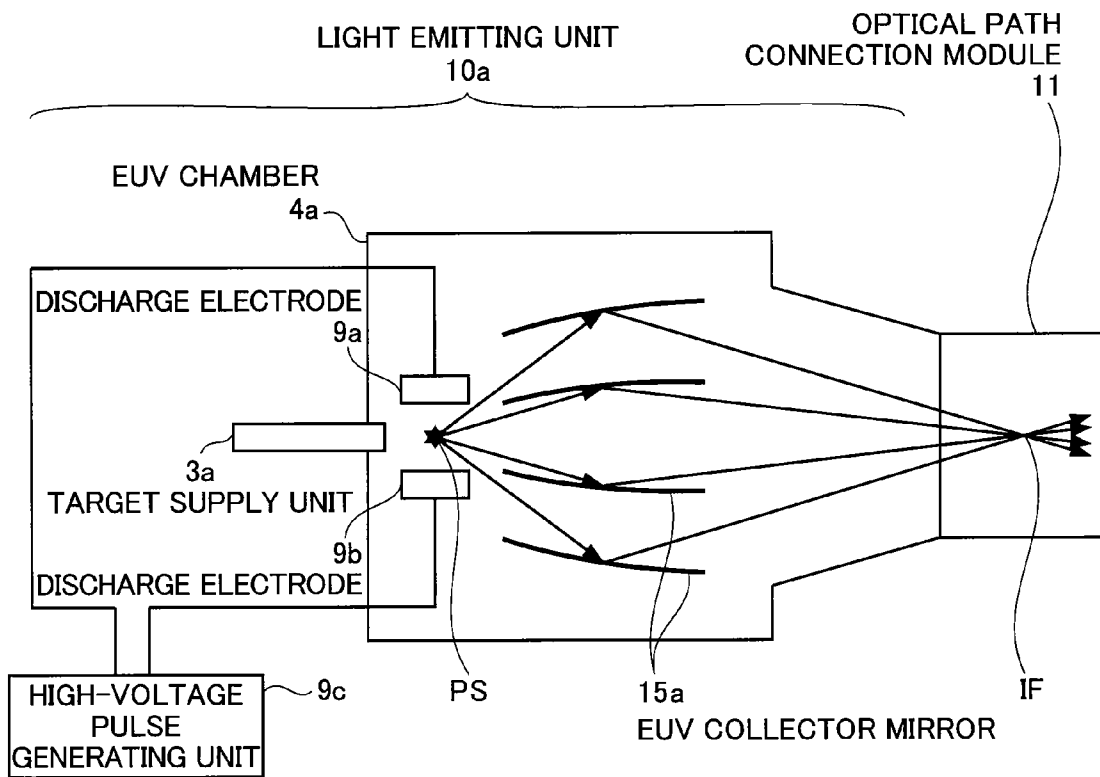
LIGHT EMITTING UNIT
10a

OPTICAL PATH
CONNECTION MODULE
11

EUV CHAMBER
4a

DISCHARGE ELECTRODE
9a

3a
TARGET SUPPLY UNIT

9b
DISCHARGE ELECTRODE

HIGH-VOLTAGE
PULSE
GENERATING UNIT

9c

PS

15a
EUV COLLECTOR MIRROR

IF